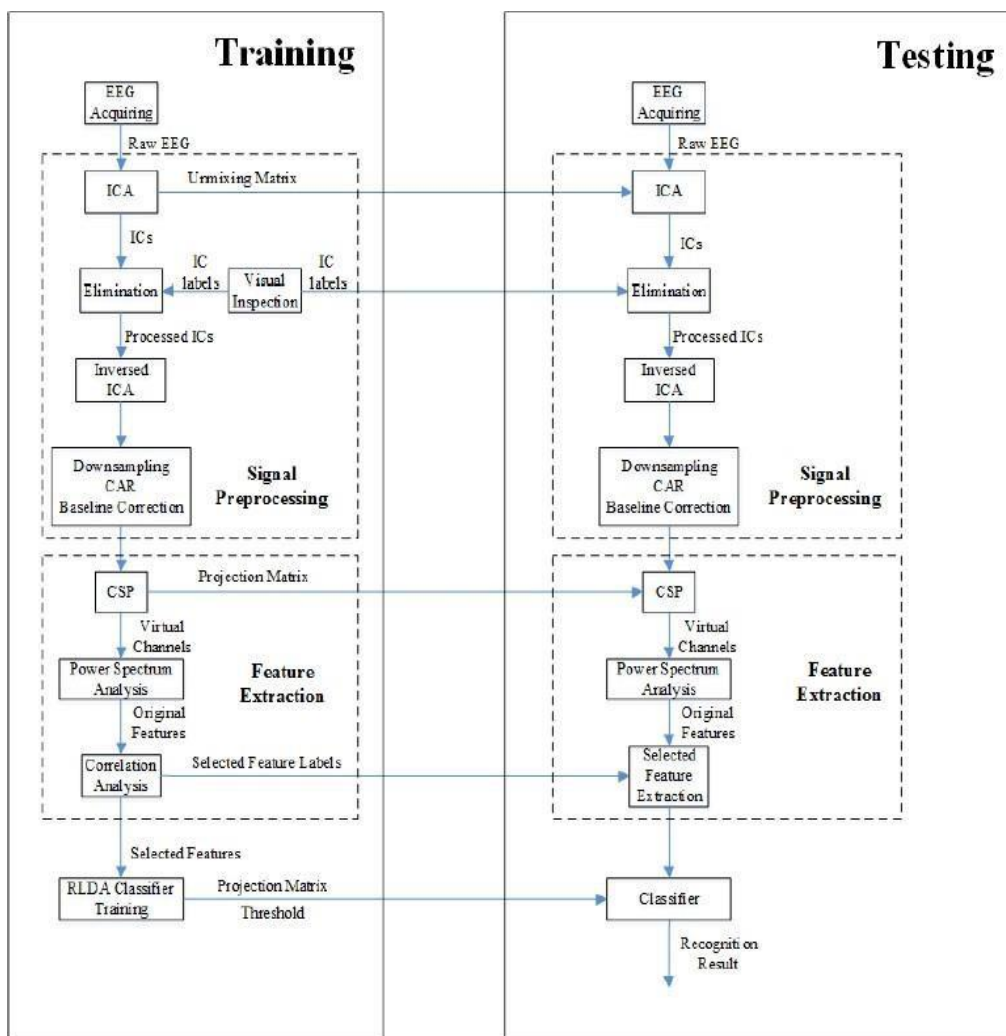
Training

EEG Acquiring

Raw EEG

ICA

Unmixing Matrix

ICs

IC labels

Visual Inspection

IC labels

Elimination

Processed ICs

Inversed ICA

Downsampling CAR Baseline Correction

Signal Preprocessing

CSP

Projection Matrix

Virtual Channels

Power Spectrum Analysis

Feature Extraction

Original Features

Correlation Analysis

Selected Feature Labels

Selected Features

RLDA Classifier Training

Projection Matrix

Threshold

Testing

EEG Acquiring

Raw EEG

ICA

ICs

Elimination

Processed ICs

Inversed ICA

Downsampling CAR Baseline Correction

Signal Preprocessing

CSP

Virtual Channels

Power Spectrum Analysis

Feature Extraction

Original Features

Selected Feature Extraction

Classifier

Recognition Result